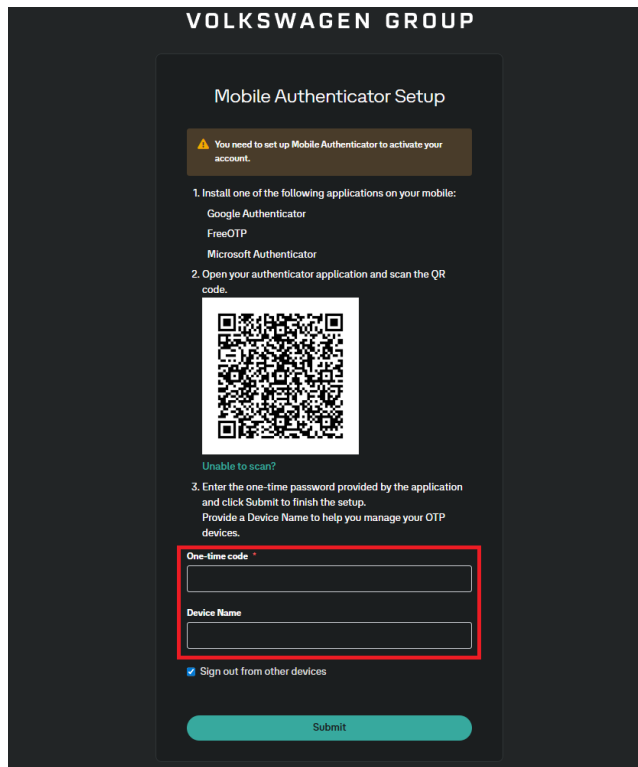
VOLKSWAGEN GROUP

Mobile Authenticator Setup

You need to set up Mobile Authenticator to activate your account.

1. Install one of the following applications on your mobile:
Google Authenticator
FreeOTP
Microsoft Authenticator
2. Open your authenticator application and scan the QR code.

Unable to scan?

3. Enter the one-time password provided by the application and click Submit to finish the setup.
Provide a Device Name to help you manage your OTP devices.

One-time code *

Device Name

Sign out from other devices

Submit